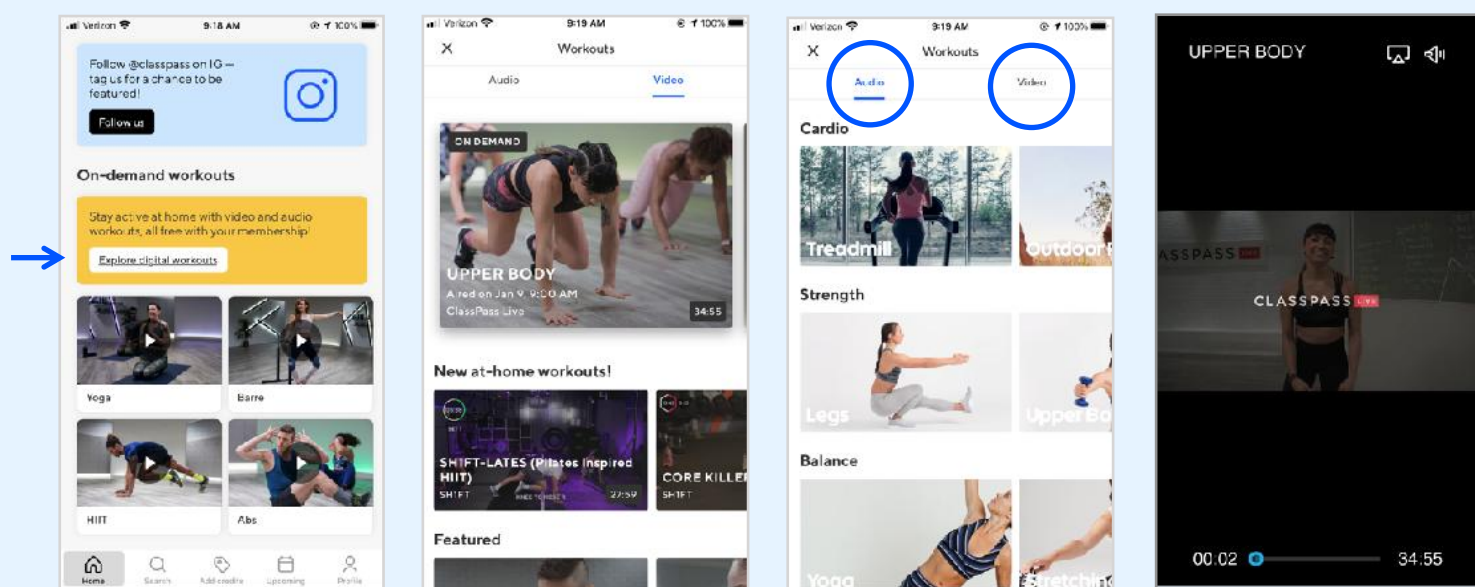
Verizon 9:18 AM 100%

Follow @classpass on IG — tag us for a chance to be featured!

Follow us

On-demand workouts

Stay active at home with video and audio workouts, all free with your membership!

Explore digital workouts

Yoga

Barre

HIIT

Abs

Home Search Add credits Upcoming Profile

Verizon 9:19 AM 100%

Workouts

Audio Video

ON DEMAND

UPPER BODY

Aired on Jan 9, 9:00 AM

ClassPass Live

34:55

New at-home workouts!

SHIFT-LATES (Pilates Inspired HIIT)

SHIFT

27:59

CORE KILLER

SHIFT

Featured

Verizon 9:19 AM 100%

Workouts

Audio Video

Cardio

Treadmill

Outdoor

Strength

Legs

Upper Bo

Balance

Yoga

Stretching

UPPER BODY

CLASSPASS LIVE

ASSPASS LIVE

00:02

34:55